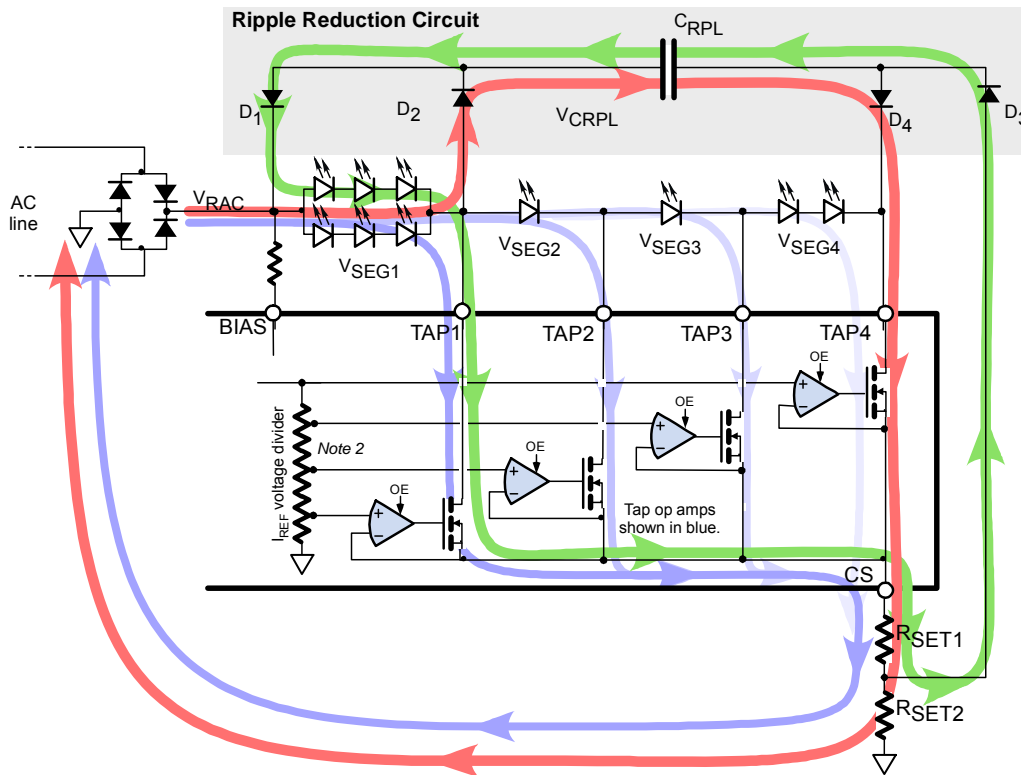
Ripple Reduction Circuit

$C_{RPL}$

$D_1$

$D_2$

$V_{CRPL}$

$D_4$

$D_3$

AC line

$V_{RAC}$

$V_{SEG1}$

$V_{SEG2}$

$V_{SEG3}$

$V_{SEG4}$

BIAS

TAP1

TAP2

TAP3

TAP4

OE

OE

OE

OE

$I_{REF}$ voltage divider

Note 2

Tap op amps shown in blue.

CS

$R_{SET1}$

$R_{SET2}$